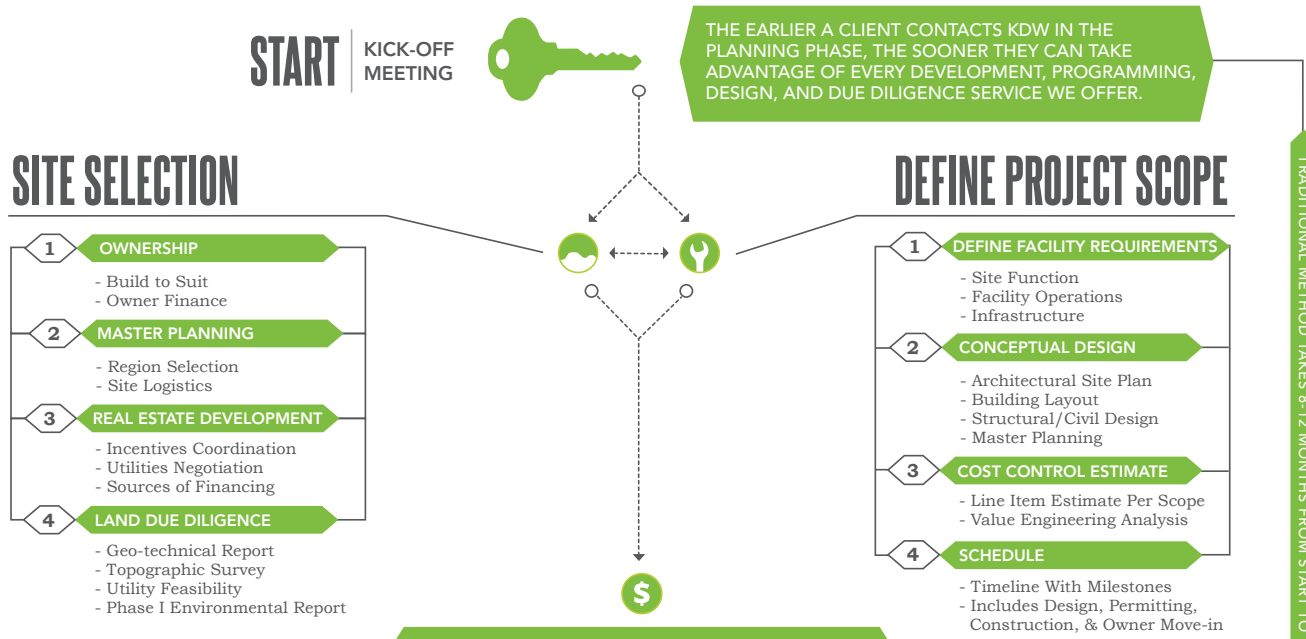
START | KICK-OFF MEETING

THE EARLIER A CLIENT CONTACTS KDW IN THE PLANNING PHASE, THE SOONER THEY CAN TAKE ADVANTAGE OF EVERY DEVELOPMENT, PROGRAMMING, DESIGN, AND DUE DILIGENCE SERVICE WE OFFER.

SITE SELECTION

1 OWNERSHIP
- Build to Suit
- Owner Finance

2 MASTER PLANNING
- Region Selection
- Site Logistics

3 REAL ESTATE DEVELOPMENT
- Incentives Coordination
- Utilities Negotiation
- Sources of Financing

4 LAND DUE DILIGENCE
- Geo-technical Report
- Topographic Survey
- Utility Feasibility
- Phase I Environmental Report

$

DEFINE PROJECT SCOPE

1 DEFINE FACILITY REQUIREMENTS
- Site Function
- Facility Operations
- Infrastructure

2 CONCEPTUAL DESIGN
- Architectural Site Plan
- Building Layout
- Structural/Civil Design
- Master Planning

3 COST CONTROL ESTIMATE
- Line Item Estimate Per Scope
- Value Engineering Analysis

4 SCHEDULE
- Timeline With Milestones
- Includes Design, Permitting, Construction, & Owner Move-in

TRADITIONAL METHOD TAKES 8-12 MONTHS FROM START TO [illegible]